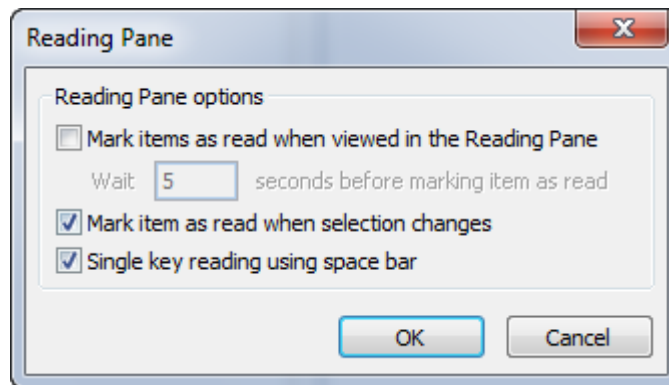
Reading Pane

Reading Pane options

Mark items as read when viewed in the Reading Pane

Wait 5 seconds before marking item as read

Mark item as read when selection changes

Single key reading using space bar

OK

Cancel